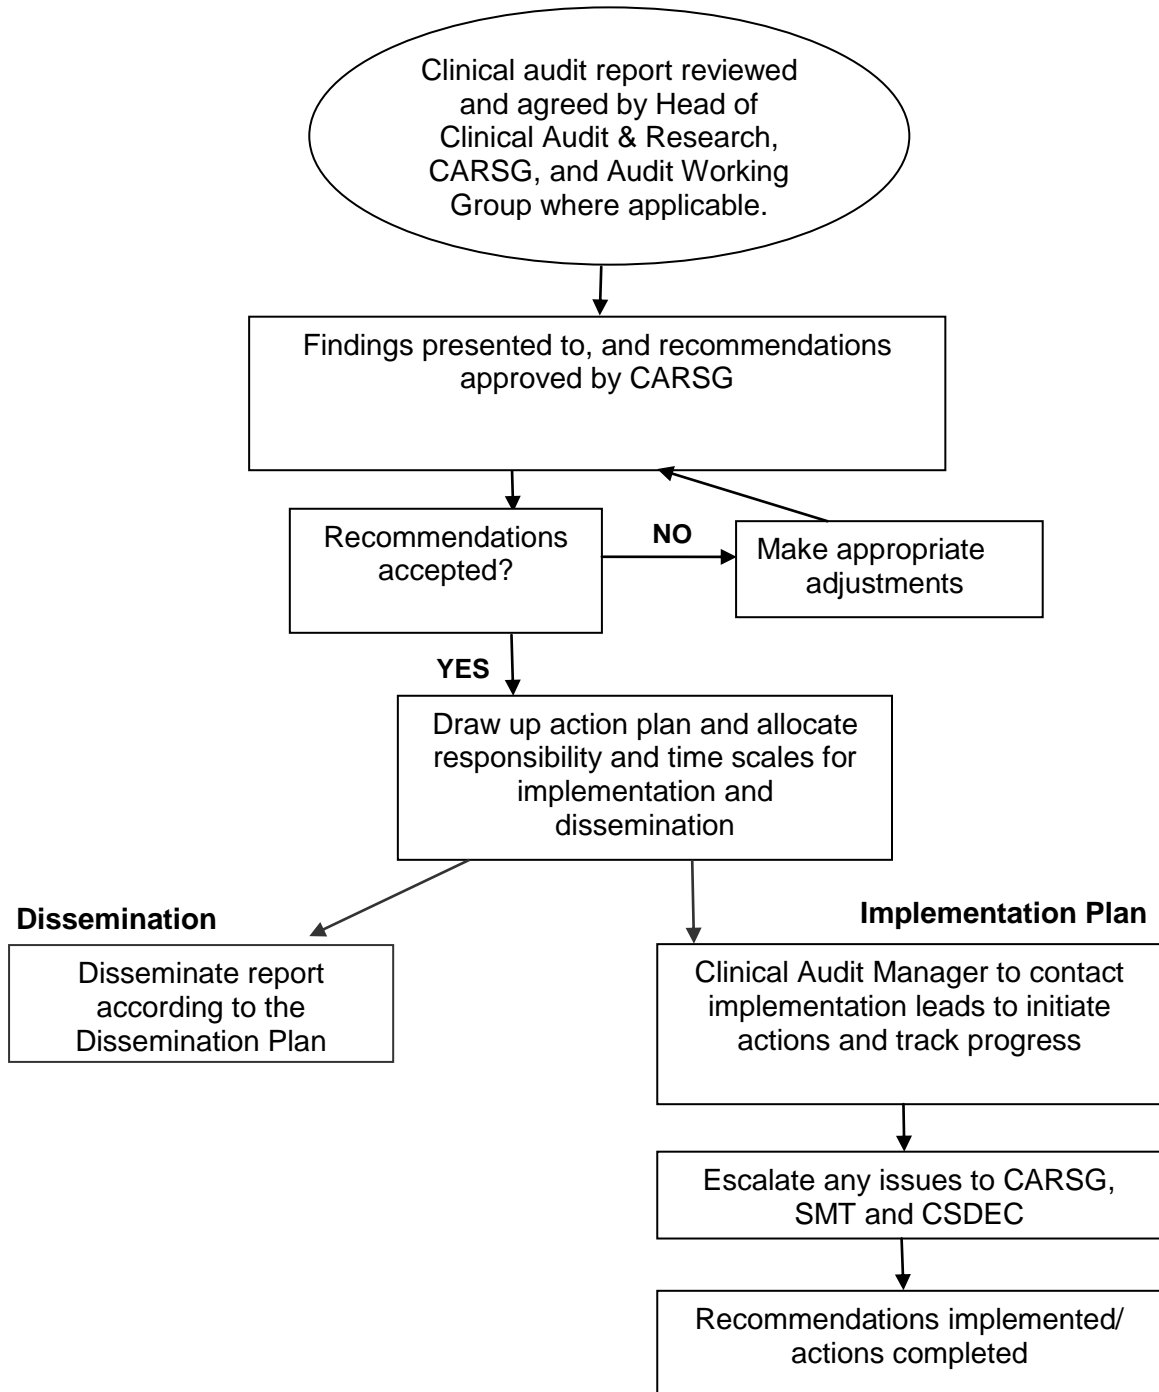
Clinical audit report reviewed and agreed by Head of Clinical Audit & Research, CARSG, and Audit Working Group where applicable.

Findings presented to, and recommendations approved by CARSG

Recommendations accepted?

NO

Make appropriate adjustments

YES

Draw up action plan and allocate responsibility and time scales for implementation and dissemination

Dissemination

Disseminate report according to the Dissemination Plan

Implementation Plan

Clinical Audit Manager to contact implementation leads to initiate actions and track progress

Escalate any issues to CARSG, SMT and CSDEC

Recommendations implemented/ actions completed